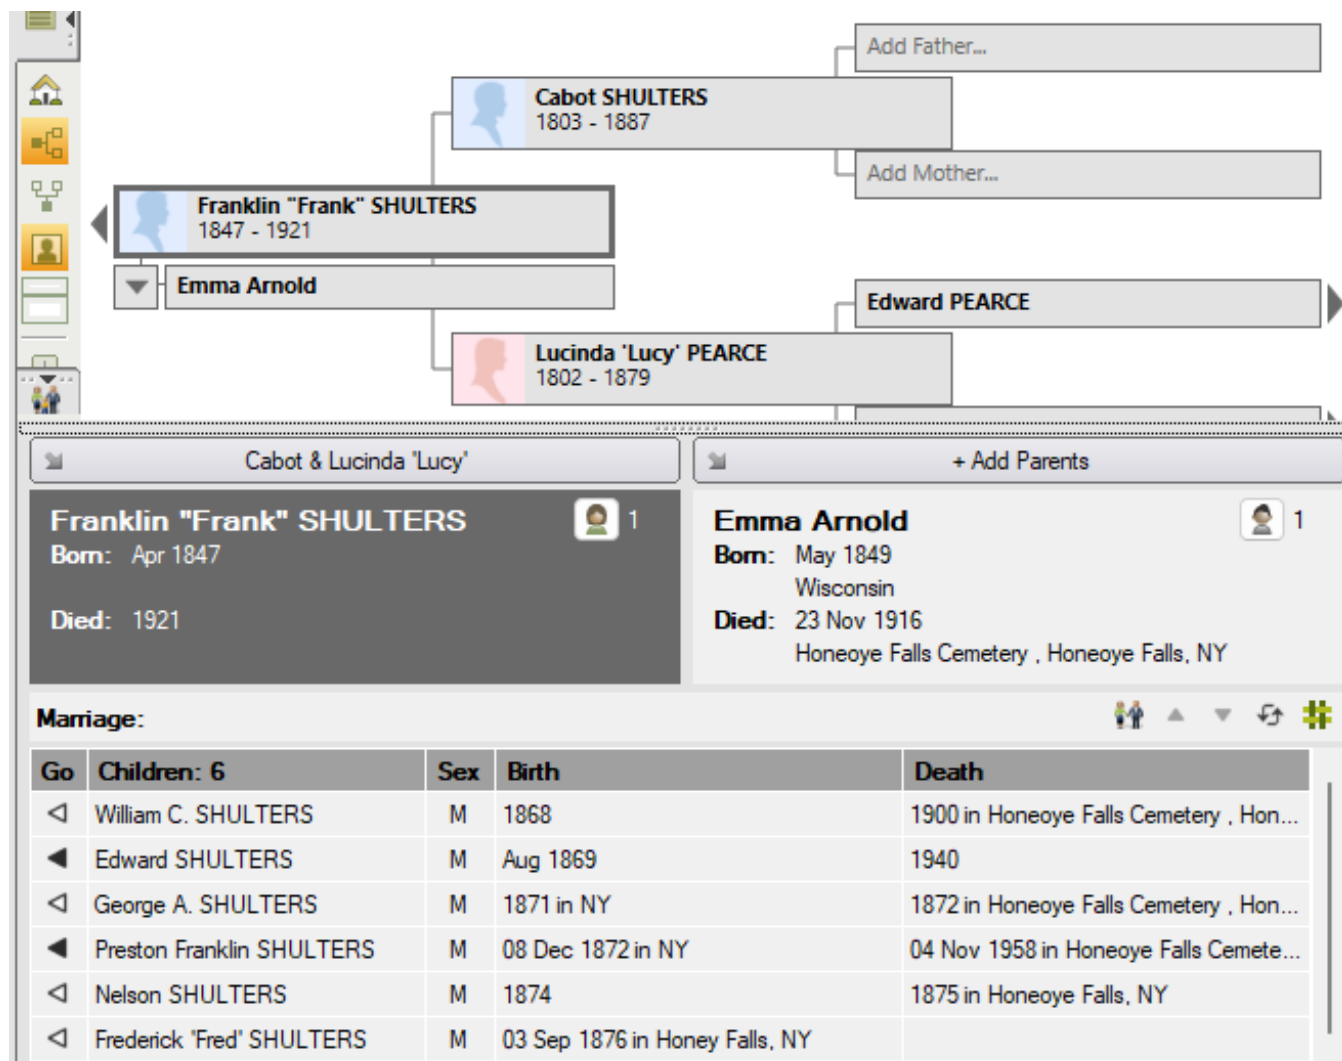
Add Father...

Cabot SHULTERS
1803 - 1887

Add Mother...

Franklin "Frank" SHULTERS
1847 - 1921

Emma Arnold

Edward PEARCE

Lucinda 'Lucy' PEARCE
1802 - 1879

Cabot & Lucinda 'Lucy'

+ Add Parents

Franklin "Frank" SHULTERS 1
Born: Apr 1847

Died: 1921

Emma Arnold 1
Born: May 1849
Wisconsin
Died: 23 Nov 1916
Honeoye Falls Cemetery , Honeoye Falls, NY

Marriage:

| Go | Children: 6 | Sex | Birth | Death |
|---|---|---|---|---|
| ◁ | William C. SHULTERS | M | 1868 | 1900 in Honeoye Falls Cemetery , Hon... |
| ◀ | Edward SHULTERS | M | Aug 1869 | 1940 |
| ◁ | George A. SHULTERS | M | 1871 in NY | 1872 in Honeoye Falls Cemetery , Hon... |
| ◀ | Preston Franklin SHULTERS | M | 08 Dec 1872 in NY | 04 Nov 1958 in Honeoye Falls Cemete... |
| ◁ | Nelson SHULTERS | M | 1874 | 1875 in Honeoye Falls, NY |
| ◁ | Frederick 'Fred' SHULTERS | M | 03 Sep 1876 in Honey Falls, NY | |